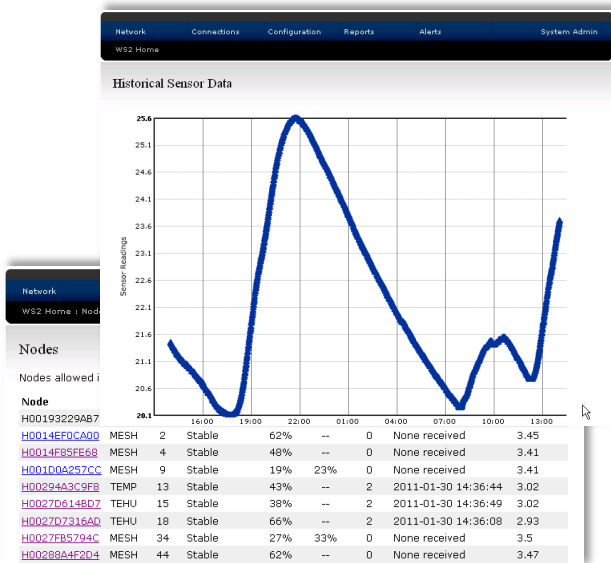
Network Connections Configuration Reports Alerts System Admin

WS2 Home

Historical Sensor Data

25.6
25.1
24.6
24.1
23.6
23.1
22.6
22.1
21.6
21.1
20.6
20.1

Sensor Readings

16:00 19:00 22:00 01:00 04:00 07:00 10:00 13:00

Network

WS2 Home : Nod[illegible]

Nodes

Nodes allowed i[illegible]

Node

H00193229AB7

| | | | | | | | | |
|---|---|---|---|---|---|---|---|---|
| H0014EF0CA00 | MESH | 2 | Stable | 62% | -- | 0 | None received | 3.45 |
| H0014F85FE68 | MESH | 4 | Stable | 48% | -- | 0 | None received | 3.41 |
| H001D0A257CC | MESH | 9 | Stable | 19% | 23% | 0 | None received | 3.41 |
| H00294A3C9F8 | TEMP | 13 | Stable | 43% | -- | 2 | 2011-01-30 14:36:44 | 3.02 |
| H0027D614BD7 | TEHU | 15 | Stable | 38% | -- | 2 | 2011-01-30 14:36:49 | 3.02 |
| H0027D7316AD | TEHU | 18 | Stable | 66% | -- | 2 | 2011-01-30 14:36:08 | 2.93 |
| H0027FB5794C | MESH | 34 | Stable | 27% | 33% | 0 | None received | 3.5 |
| H00288A4F2D4 | MESH | 44 | Stable | 62% | -- | 0 | None received | 3.47 |